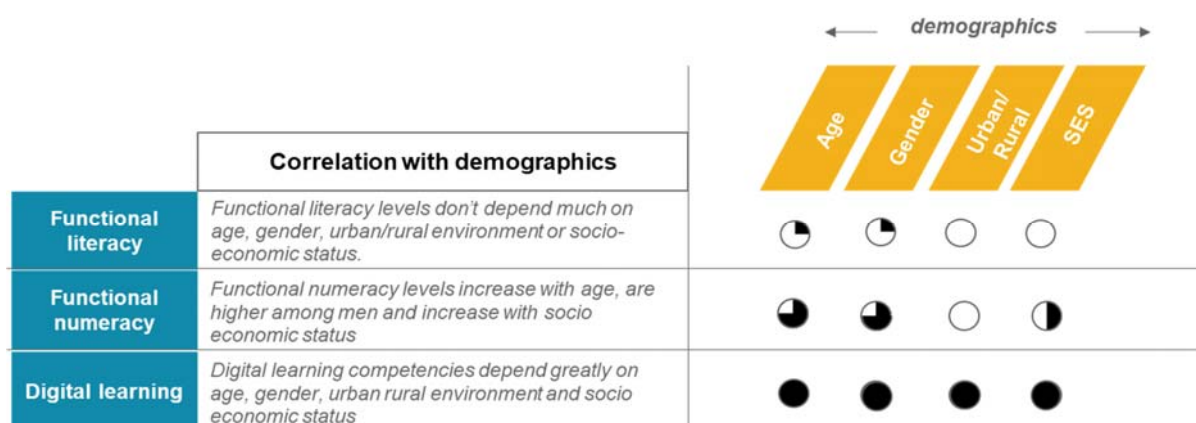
demographics

| | Correlation with demographics | Age | Gender | Urban/Rural | SES |
|---|---|---|---|---|---|
| Functional literacy | Functional literacy levels don't depend much on age, gender, urban/rural environment or socio-economic status. | | | | |
| Functional numeracy | Functional numeracy levels increase with age, are higher among men and increase with socio economic status | | | | |
| Digital learning | Digital learning competencies depend greatly on age, gender, urban rural environment and socio economic status | | | | |